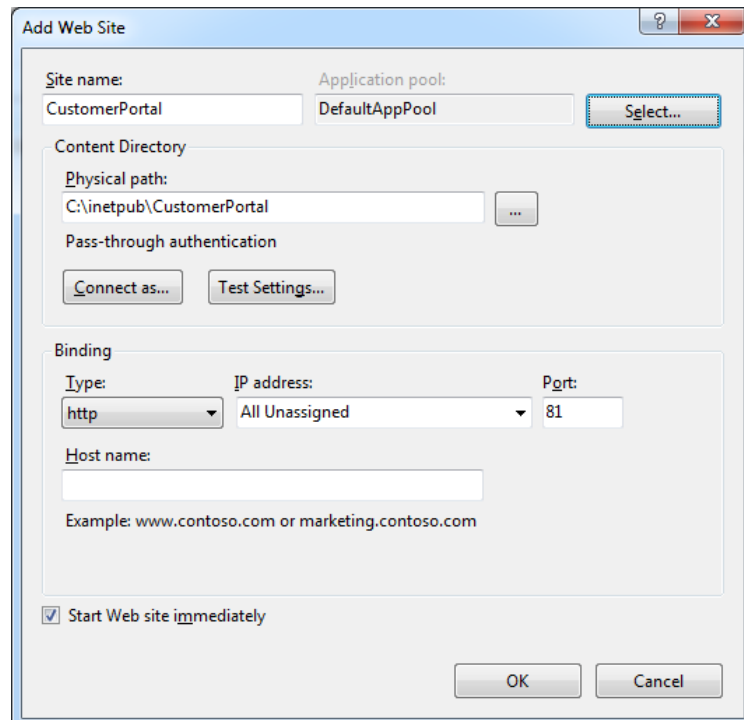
Add Web Site

?

X

Site name:

CustomerPortal

Application pool:

DefaultAppPool

Select...

Content Directory

Physical path:

C:\inetpub\CustomerPortal

...

Pass-through authentication

Connect as...

Test Settings...

Binding

Type:

http

IP address:

All Unassigned

Port:

81

Host name:

Example: www.contoso.com or marketing.contoso.com

Start Web site immediately

OK

Cancel